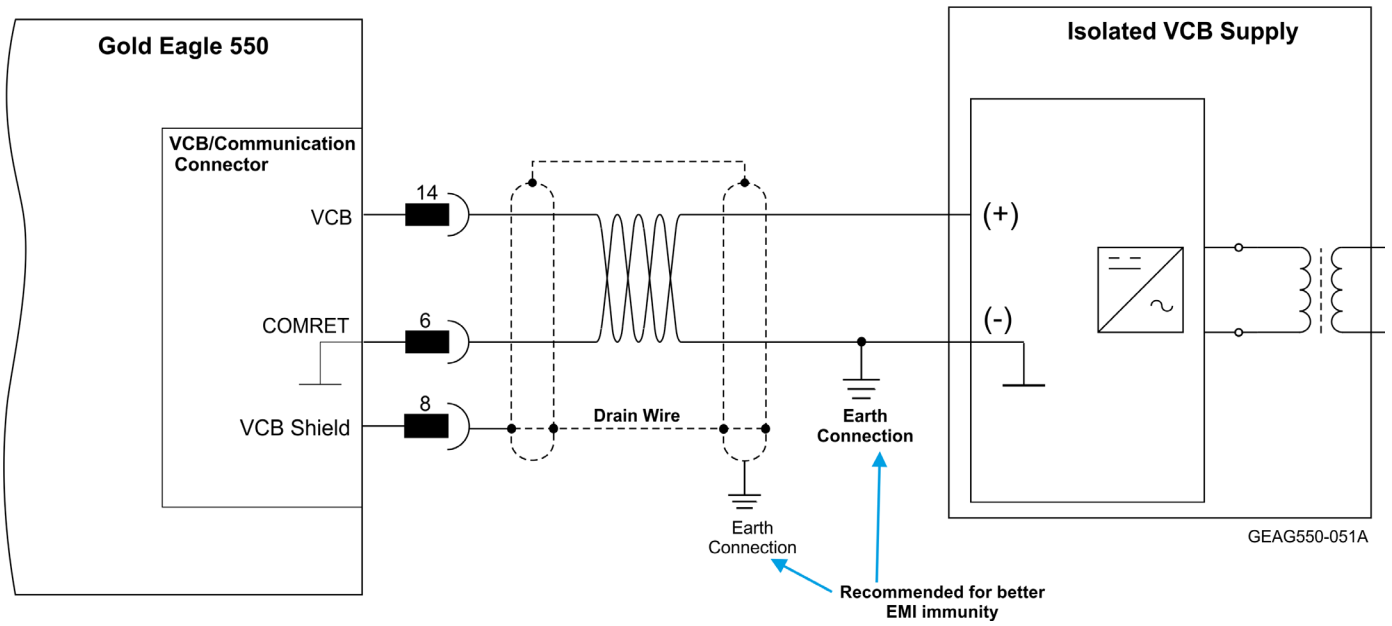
Gold Eagle 550

VCB/Communication Connector

VCB

COMRET

VCB Shield

14

6

8

Drain Wire

Earth Connection

Earth Connection

Recommended for better EMI immunity

Isolated VCB Supply

(+)

(-)

GEAG550-051A